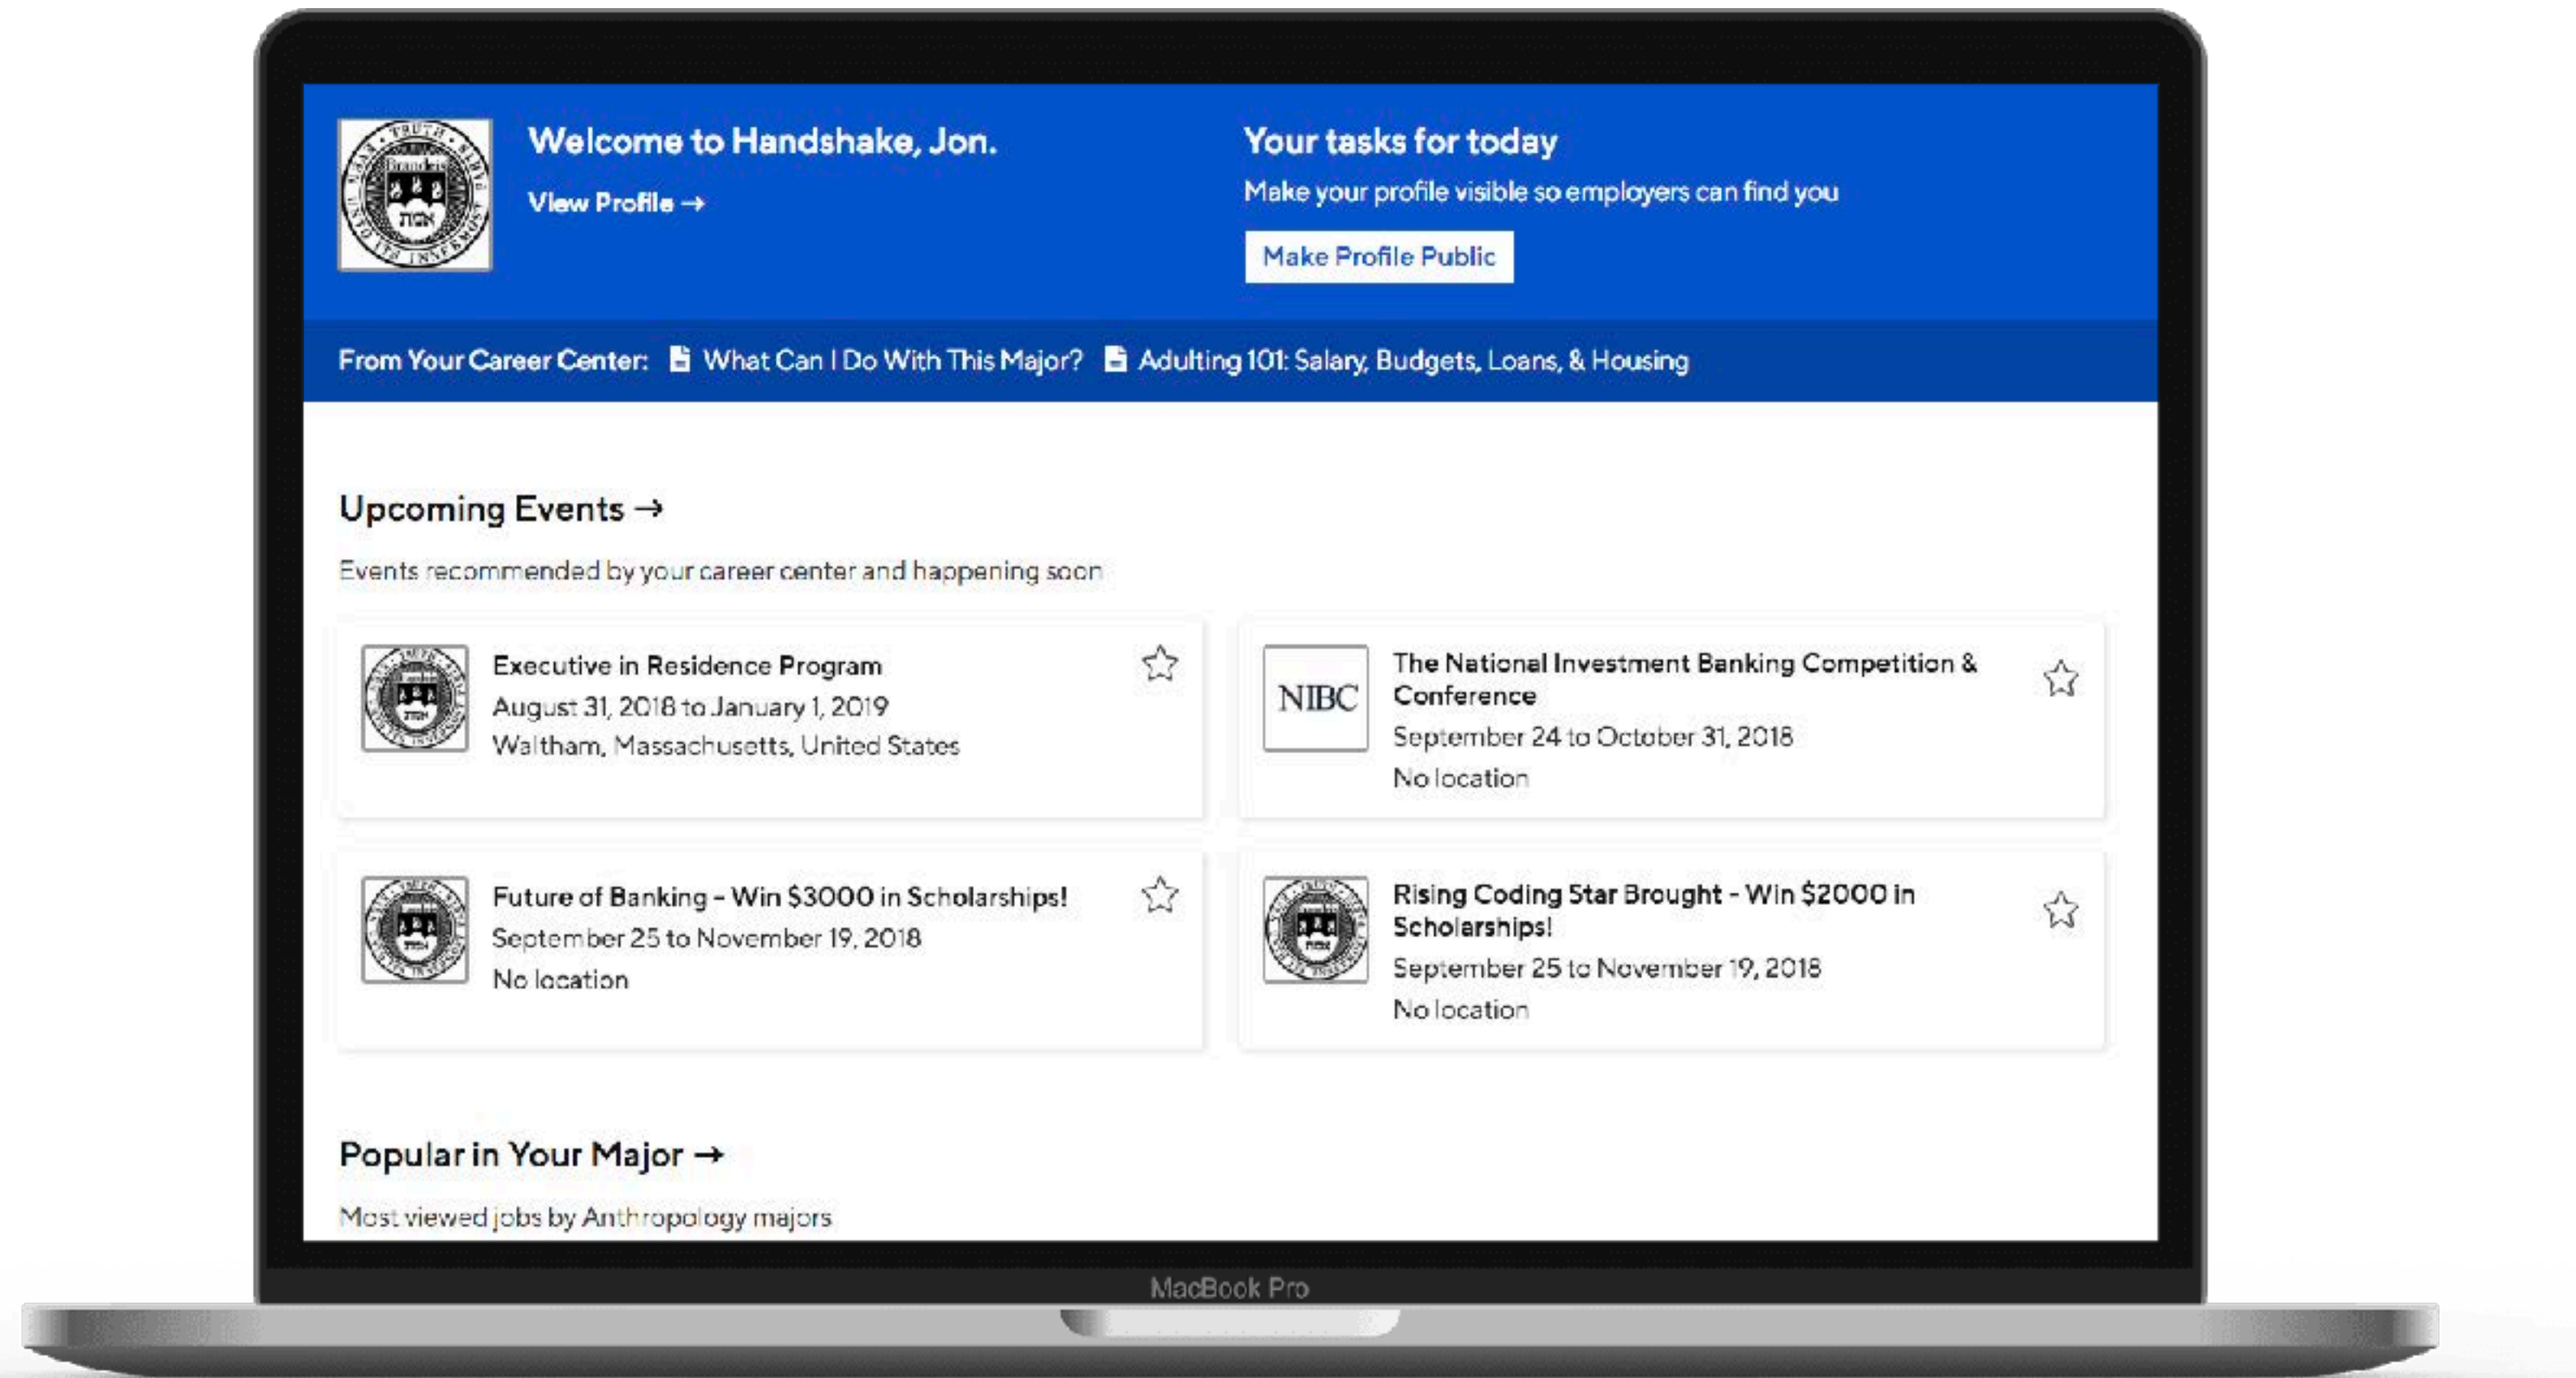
Welcome to Handshake, Jon.

View Profile →

Your tasks for today

Make your profile visible so employers can find you

Make Profile Public

From Your Career Center: What Can I Do With This Major? Adulting 101: Salary, Budgets, Loans, & Housing

Upcoming Events →

Events recommended by your career center and happening soon

Executive in Residence Program
August 31, 2018 to January 1, 2019
Waltham, Massachusetts, United States

NIBC
The National Investment Banking Competition & Conference
September 24 to October 31, 2018
No location

Future of Banking - Win $3000 in Scholarships!
September 25 to November 19, 2018
No location

Rising Coding Star Brought - Win $2000 in Scholarships!
September 25 to November 19, 2018
No location

Popular in Your Major →

Most viewed jobs by Anthropology majors

MacBook Pro